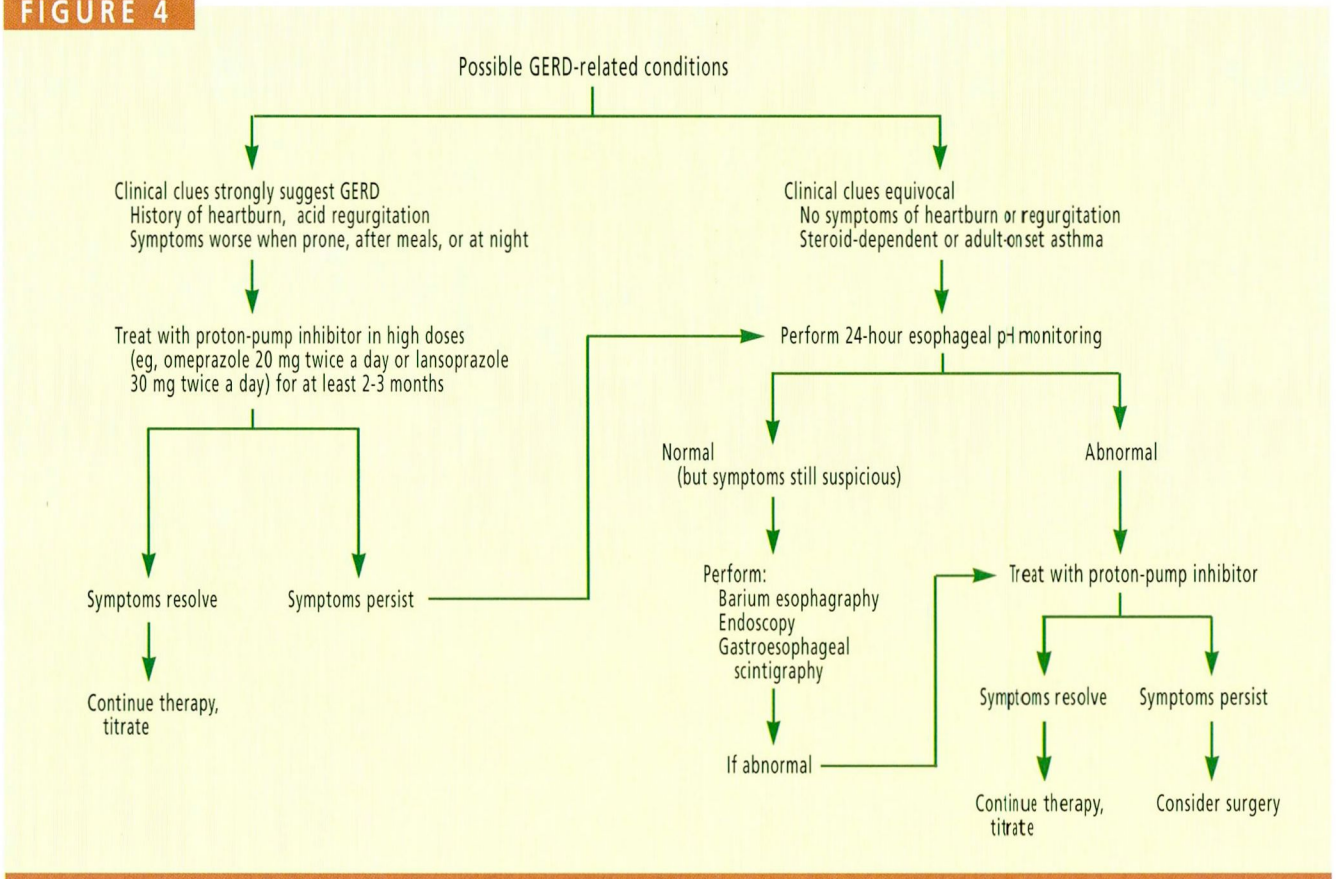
FIGURE 4

Possible GERD-related conditions

Clinical clues strongly suggest GERD
History of heartburn, acid regurgitation
Symptoms worse when prone, after meals, or at night

Treat with proton-pump inhibitor in high doses (eg, omeprazole 20 mg twice a day or lansoprazole 30 mg twice a day) for at least 2-3 months

Symptoms resolve

Continue therapy, titrate

Symptoms persist

Clinical clues equivocal
No symptoms of heartburn or regurgitation
Steroid-dependent or adult-onset asthma

Perform 24-hour esophageal pH monitoring

Normal
(but symptoms still suspicious)

Perform:
Barium esophagraphy
Endoscopy
Gastroesophageal scintigraphy

If abnormal

Abnormal

Treat with proton-pump inhibitor

Symptoms resolve

Continue therapy, titrate

Symptoms persist

Consider surgery